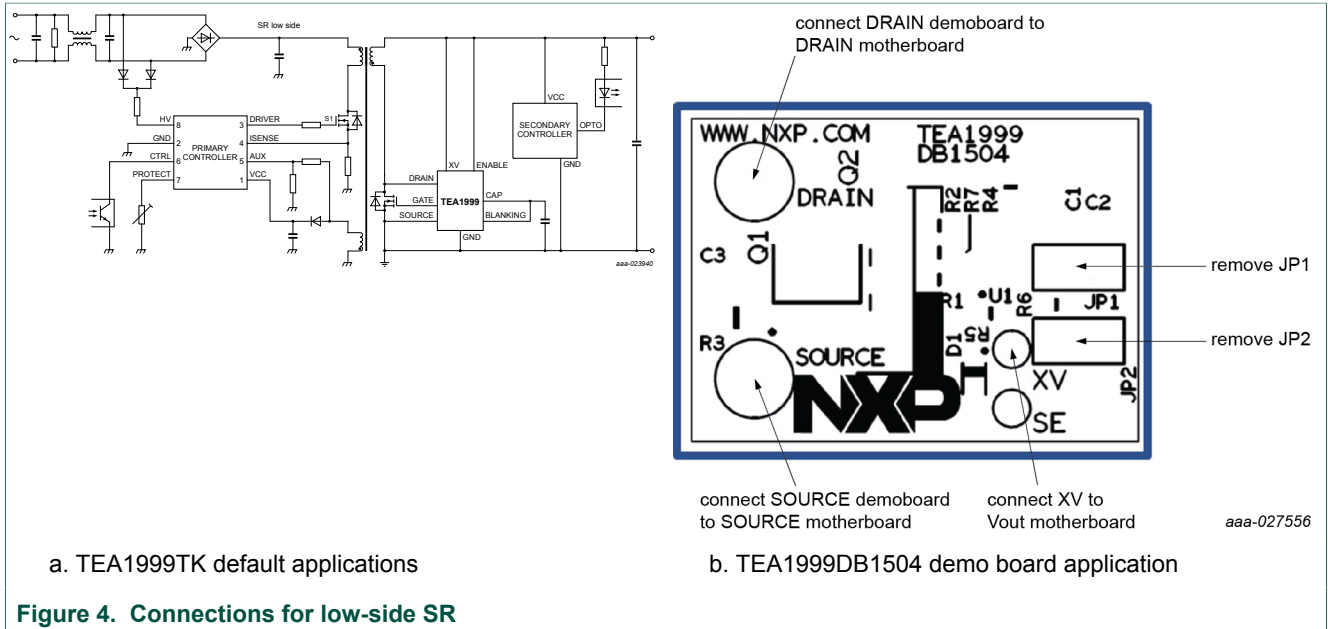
SR low side

HV 8
GND 2
CTRL 6
PROTECT 7
PRIMARY CONTROLLER
3 DRIVER
4 ISENSE
5 AUX
1 VCC
S1

DRAIN
GATE
SOURCE
XV
ENABLE
TEA1999
CAP
BLANKING
GND

VCC
SECONDARY CONTROLLER
OPTO
GND

aaa-023940

connect DRAIN demoboard to DRAIN motherboard

WWW.NXP.COM
TEA1999
DB1504
Q2
DRAIN
R2
R7
R4
C1
C2
C3
Q1
remove JP1
R1
U1
JP1
R6
R5
D1
remove JP2
R3
SOURCE
XV
JP2
NXP
SE

connect SOURCE demoboard to SOURCE motherboard

connect XV to Vout motherboard

aaa-027556

a. TEA1999TK default applications

b. TEA1999DB1504 demo board application

Figure 4. Connections for low-side SR